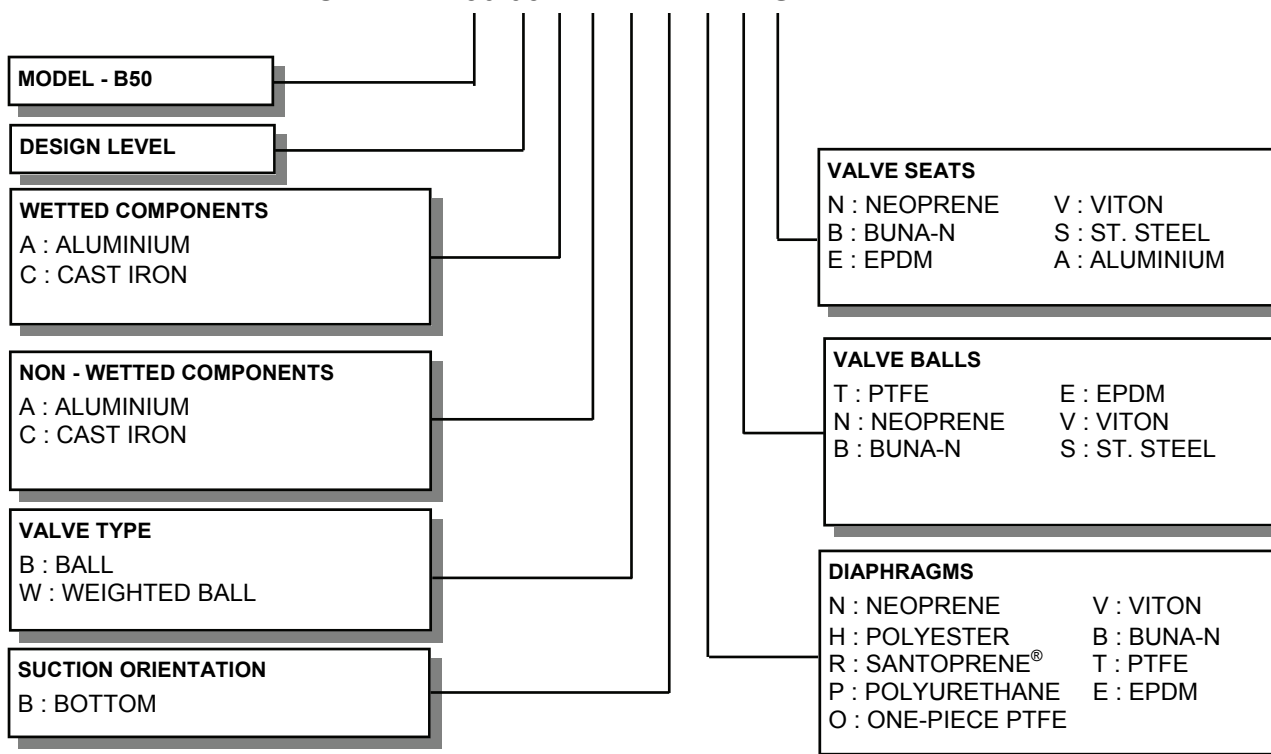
MODEL - B50

DESIGN LEVEL

WETTED COMPONENTS
A : ALUMINIUM
C : CAST IRON

NON - WETTED COMPONENTS
A : ALUMINIUM
C : CAST IRON

VALVE TYPE
B : BALL
W : WEIGHTED BALL

SUCTION ORIENTATION
B : BOTTOM

VALVE SEATS
N : NEOPRENE
B : BUNA-N
E : EPDM
V : VITON
S : ST. STEEL
A : ALUMINIUM

VALVE BALLS
T : PTFE
N : NEOPRENE
B : BUNA-N
E : EPDM
V : VITON
S : ST. STEEL

DIAPHRAGMS
N : NEOPRENE
H : POLYESTER
R : SANTOPRENE®
P : POLYURETHANE
O : ONE-PIECE PTFE
V : VITON
B : BUNA-N
T : PTFE
E : EPDM